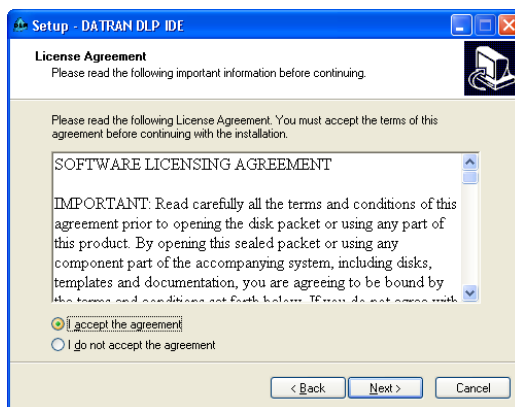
Setup - DATRAN DLP IDE

License Agreement
Please read the following important information before continuing.

Please read the following License Agreement. You must accept the terms of this agreement before continuing with the installation.

SOFTWARE LICENSING AGREEMENT

IMPORTANT: Read carefully all the terms and conditions of this agreement prior to opening the disk packet or using any part of this product. By opening this sealed packet or using any component part of the accompanying system, including disks, templates and documentation, you are agreeing to be bound by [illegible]

I accept the agreement
I do not accept the agreement

< Back
Next >
Cancel